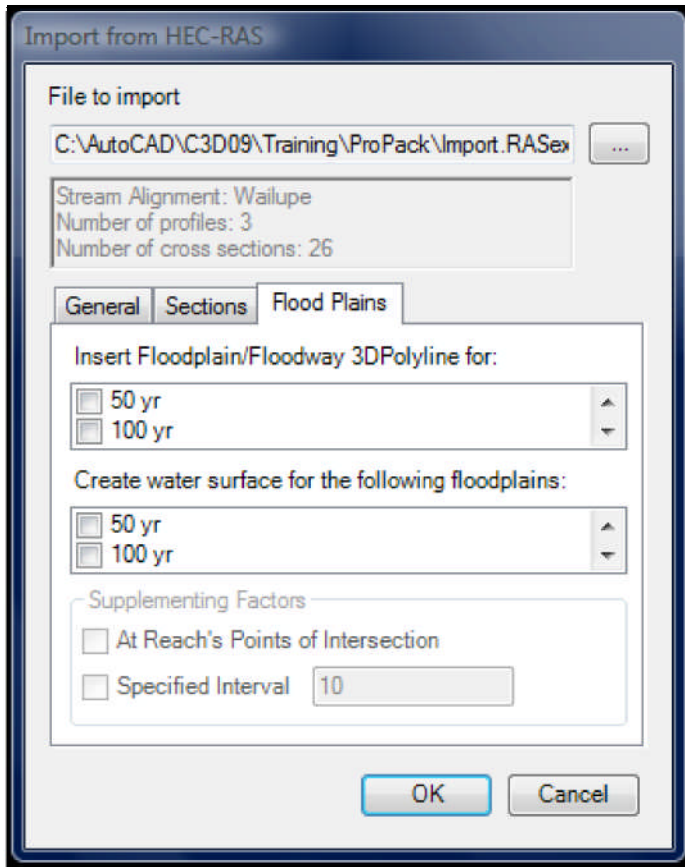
Import from HEC-RAS

File to import

C:\AutoCAD\C3D09\Training\ProPack\Import.RASex

...

Stream Alignment: Wailupe
Number of profiles: 3
Number of cross sections: 26

General | Sections | Flood Plains

Insert Floodplain/Floodway 3DPolyline for:

50 yr
100 yr

Create water surface for the following floodplains:

50 yr
100 yr

Supplementing Factors

At Reach's Points of Intersection

Specified Interval 10

OK | Cancel